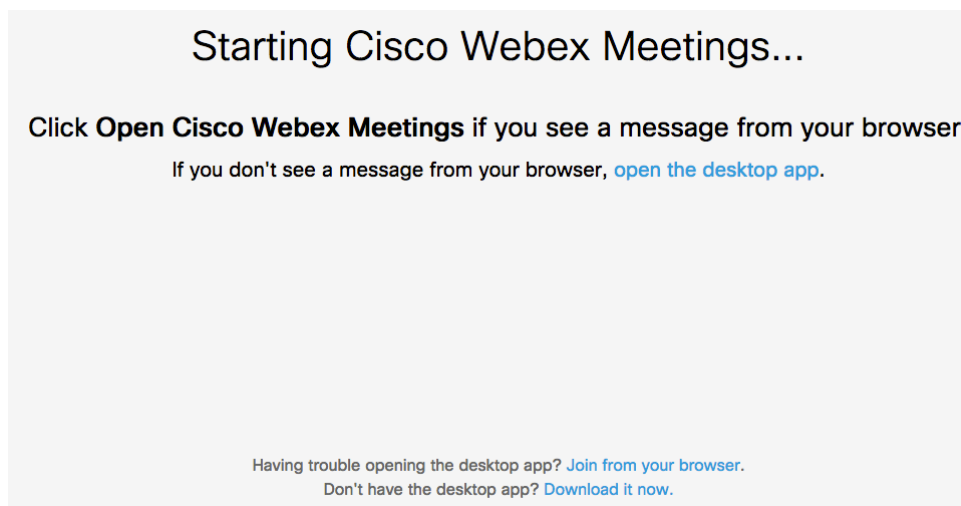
Starting Cisco Webex Meetings...

Click **Open Cisco Webex Meetings** if you see a message from your browser

If you don't see a message from your browser, open the desktop app.

Having trouble opening the desktop app? Join from your browser.

Don't have the desktop app? Download it now.